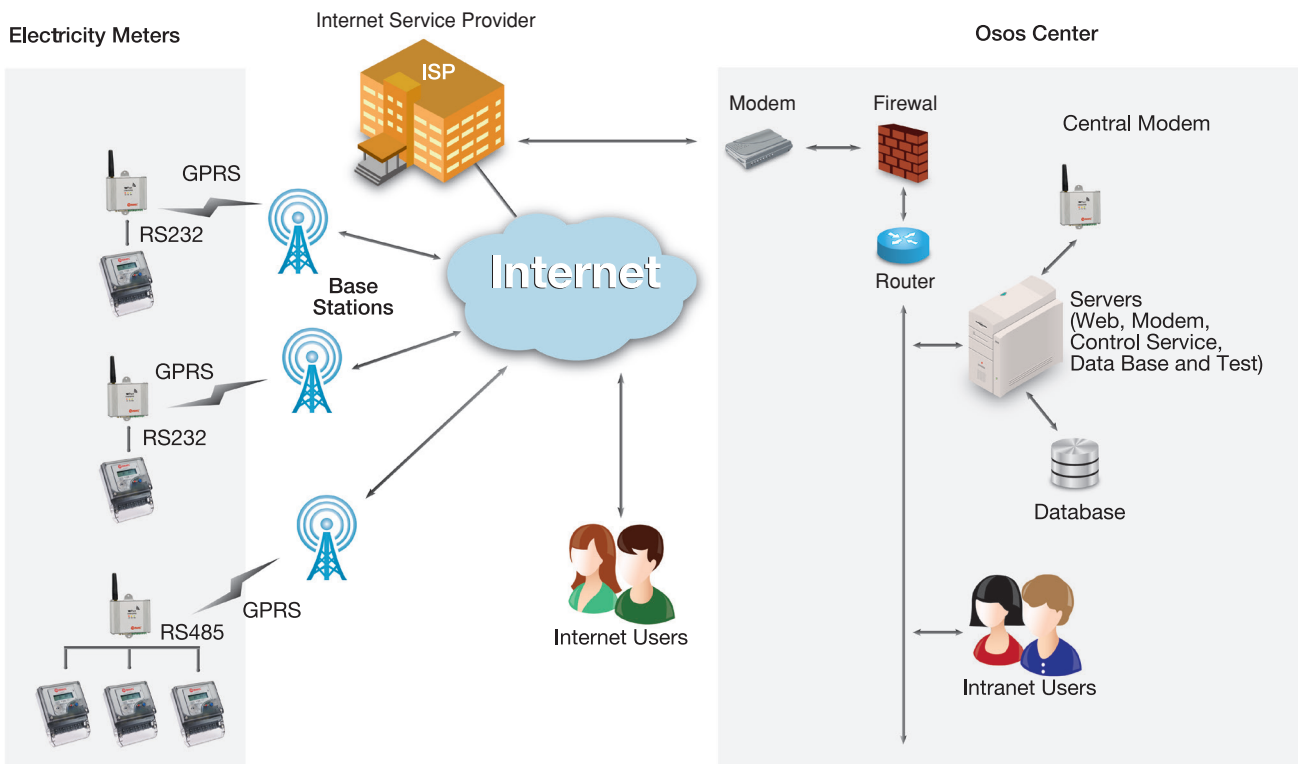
Electricity Meters

Internet Service Provider

ISP

Osos Center

GPRS

RS232

Base Stations

GPRS

RS232

GPRS

RS485

Internet

Internet Users

Modem

Firewal

Router

Central Modem

Servers
(Web, Modem,
Control Service,
Data Base and Test)

Database

Intranet Users